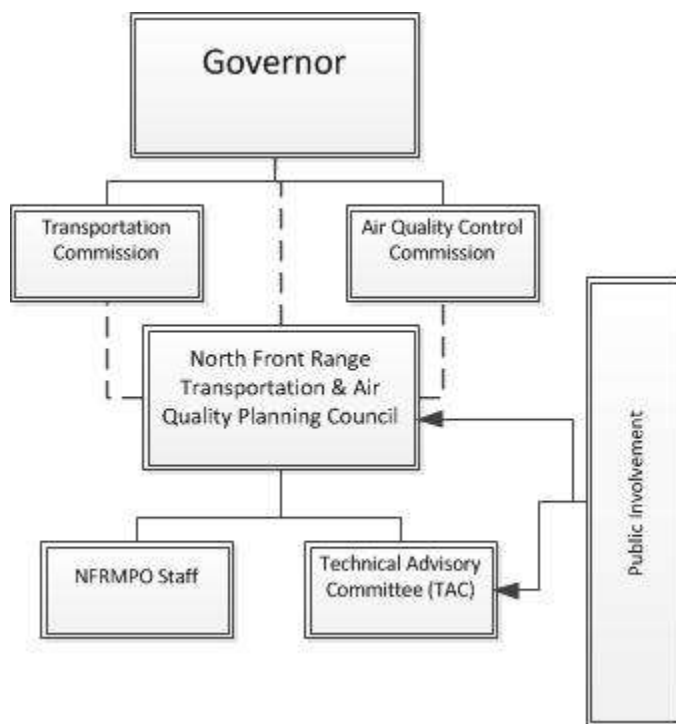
Governor

Transportation Commission

Air Quality Control Commission

North Front Range Transportation & Air Quality Planning Council

NFRMPO Staff

Technical Advisory Committee (TAC)

Public Involvement